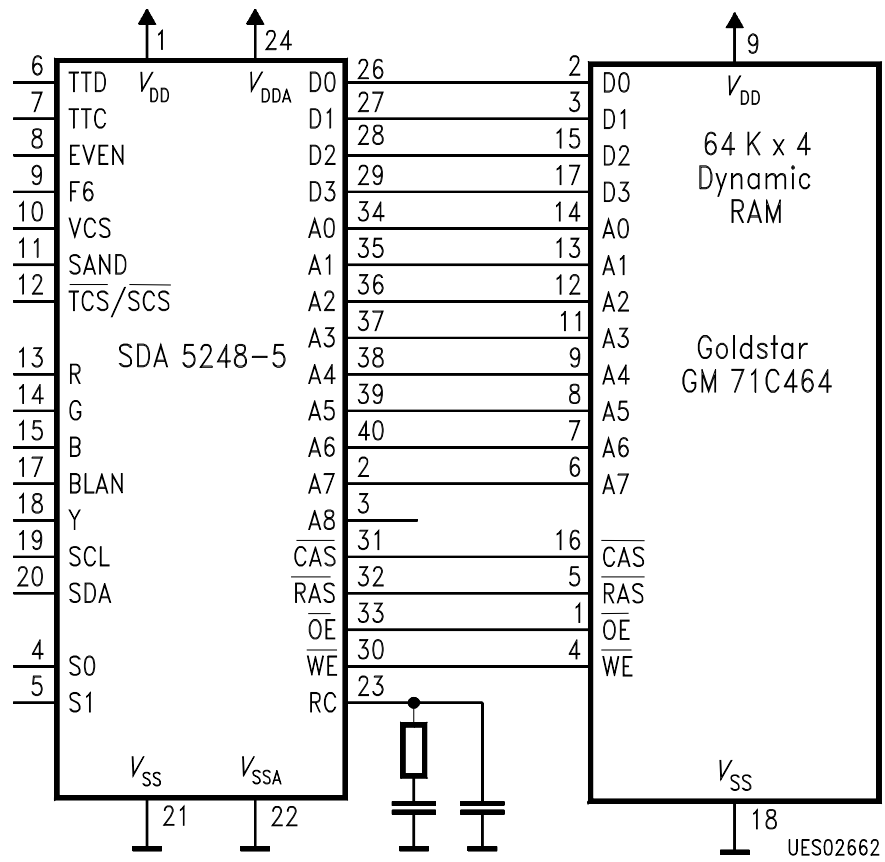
1 24 9

6 TTD $V_{DD}$ $V_{DDA}$ D0 26 2 D0 $V_{DD}$
7 TTC D1 27 3 D1
8 EVEN D2 28 15 D2
9 F6 D3 29 17 D3
10 VCS A0 34 14 A0
11 SAND A1 35 13 A1
12 $\overline{TCS}/\overline{SCS}$ A2 36 12 A2
A3 37 11 A3
13 R SDA 5248-5 A4 38 9 A4
14 G A5 39 8 A5
15 B A6 40 7 A6
17 BLAN A7 2 6 A7
18 Y A8 3
19 SCL $\overline{CAS}$ 31 16 $\overline{CAS}$
20 SDA $\overline{RAS}$ 32 5 $\overline{RAS}$
$\overline{OE}$ 33 1 $\overline{OE}$
4 S0 $\overline{WE}$ 30 4 $\overline{WE}$
5 S1 RC 23

64 K x 4
Dynamic
RAM

Goldstar
GM 71C464

$V_{SS}$ $V_{SSA}$ $V_{SS}$
21 22 18

UES02662